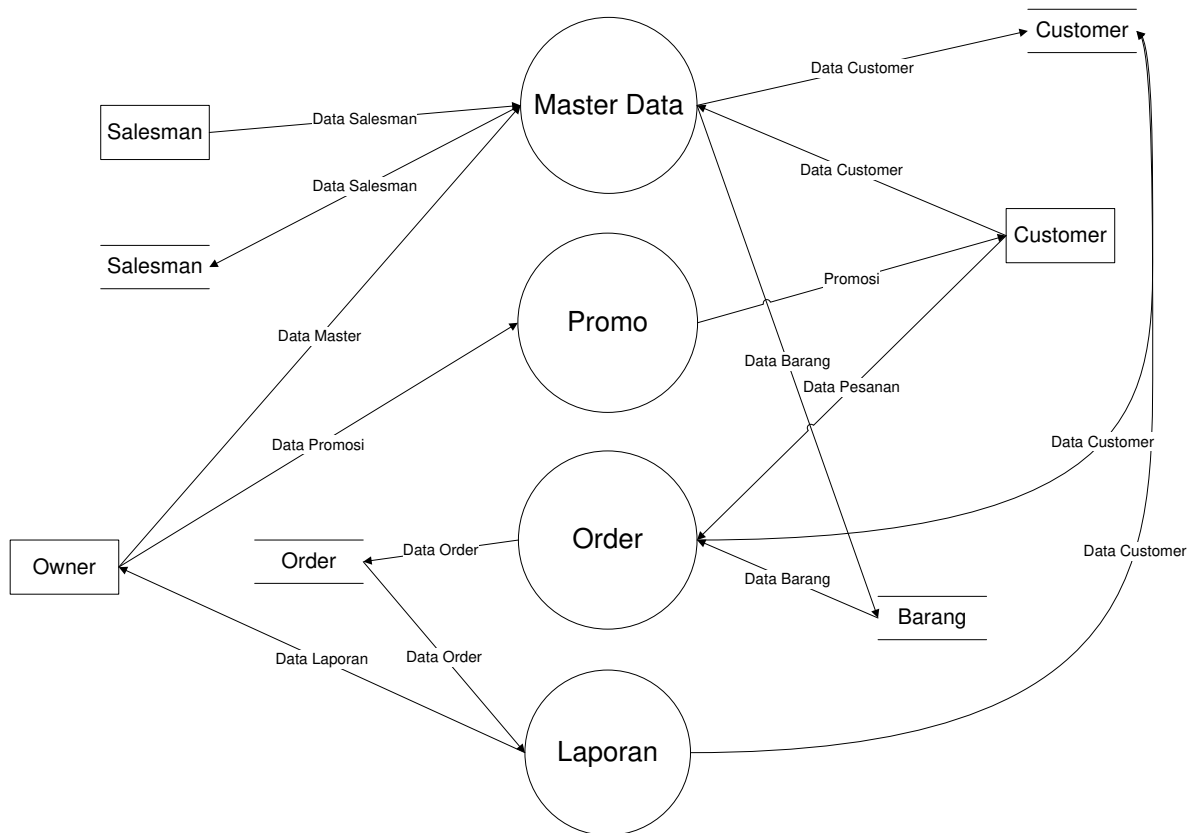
Customer

Data Customer

Master Data

Salesman

Data Salesman

Data Salesman

Data Customer

Salesman

Customer

Promo

Promosi

Data Master

Data Barang

Data Pesanan

Data Promosi

Data Customer

Order

Owner

Order

Data Order

Data Customer

Data Barang

Barang

Data Laporan

Data Order

Laporan